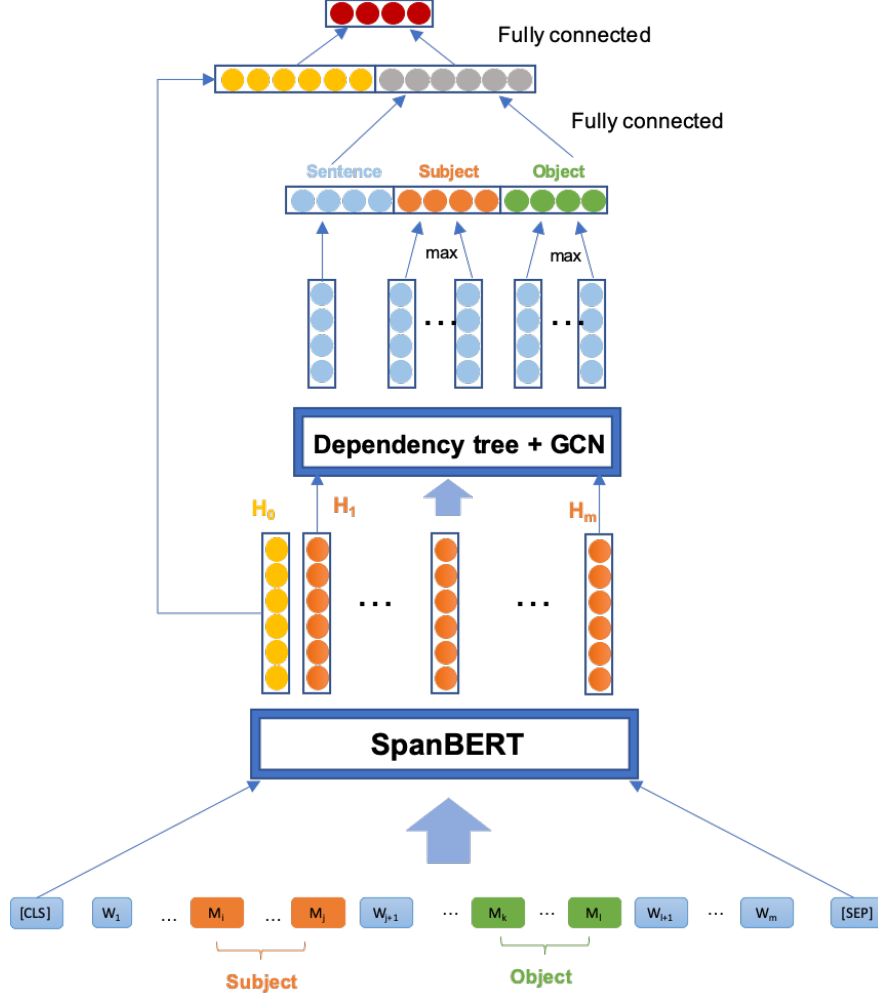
Fully connected

Fully connected

Sentence Subject Object

max max

. . . . . .

Dependency tree + GCN

$H_0$ $H_1$ $H_m$

. . . . . .

SpanBERT

[CLS] $W_1$ ... $M_i$ ... $M_j$ $W_{j+1}$ ... $M_k$ ... $M_l$ $W_{l+1}$ ... $W_m$ [SEP]

Subject Object